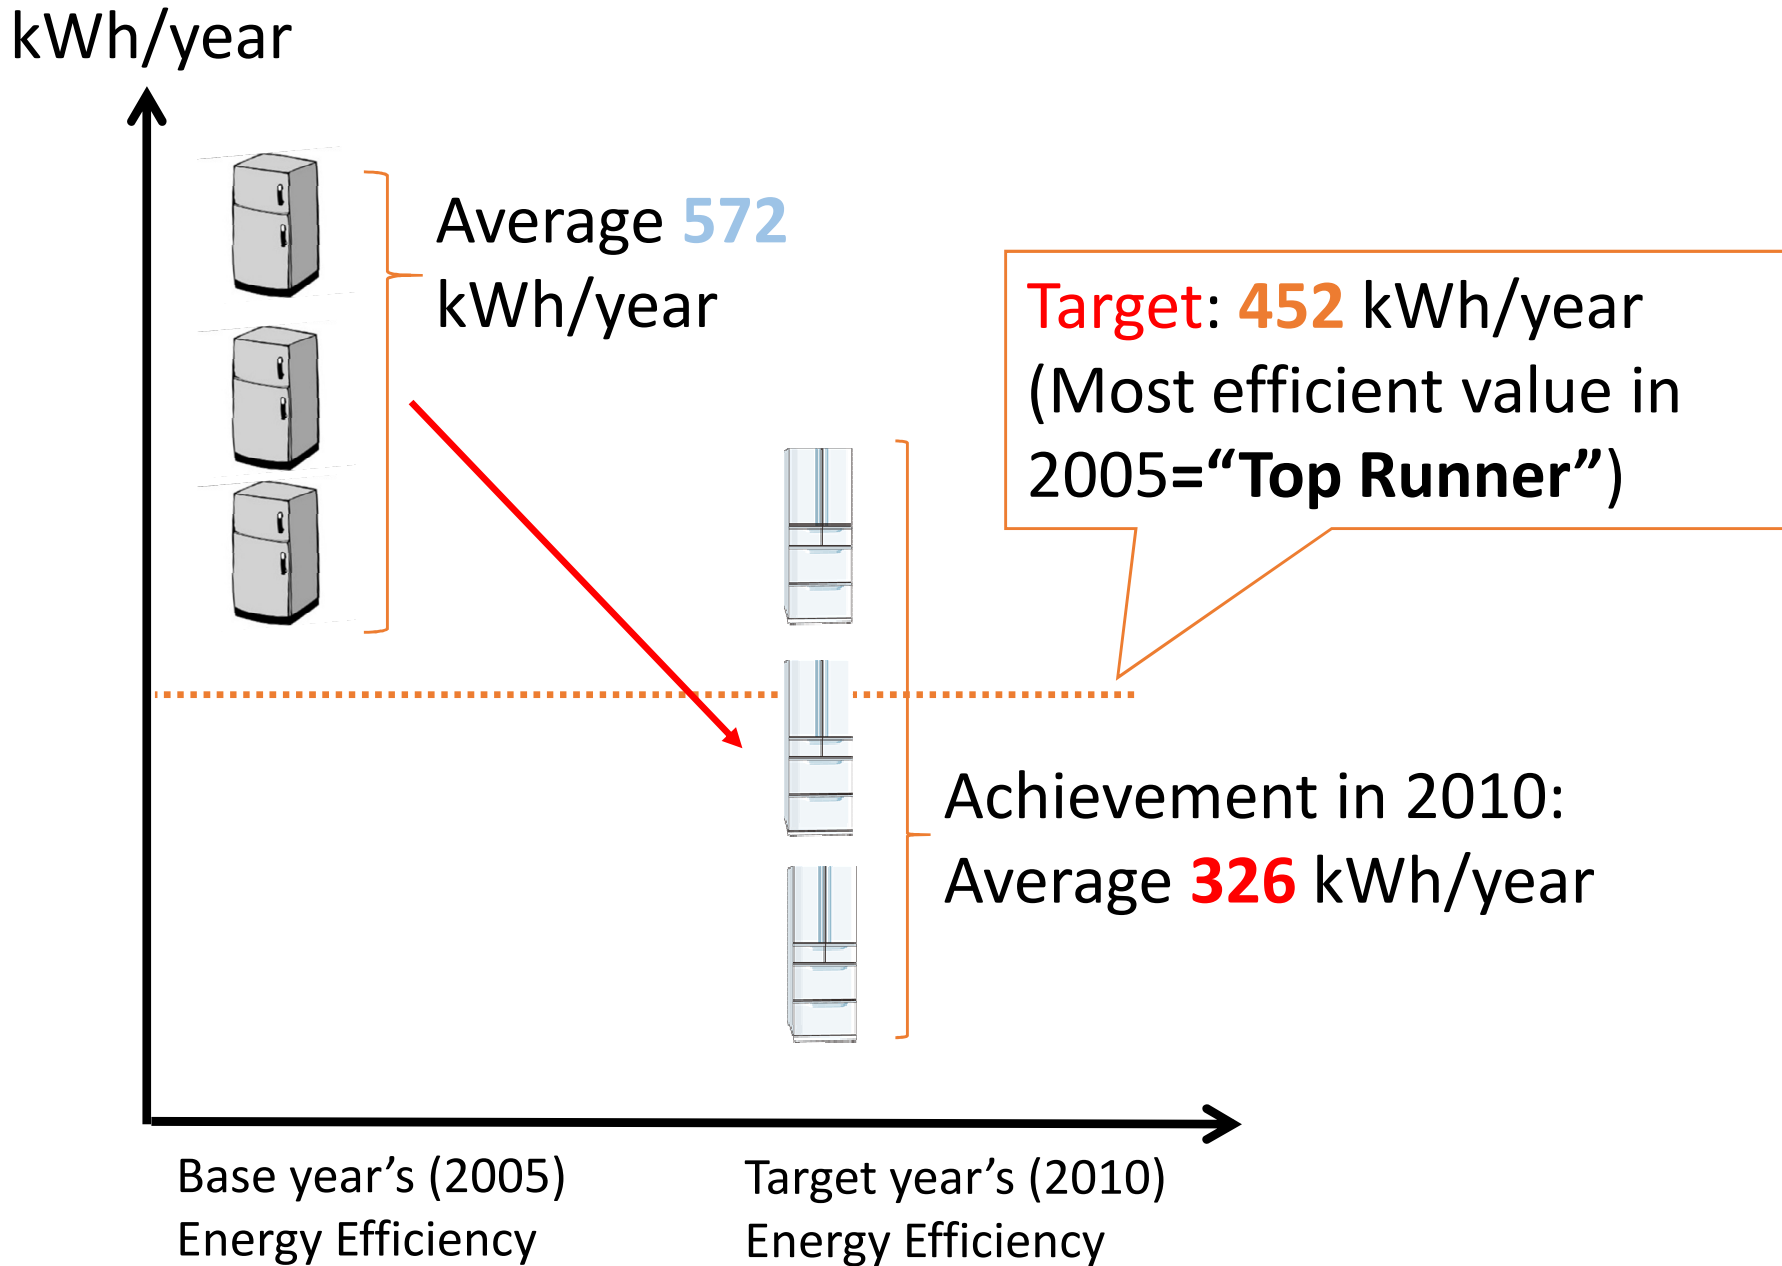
kWh/year

Average 572 kWh/year

Target: 452 kWh/year (Most efficient value in 2005=“Top Runner”)

Achievement in 2010: Average 326 kWh/year

Base year’s (2005) Energy Efficiency

Target year’s (2010) Energy Efficiency